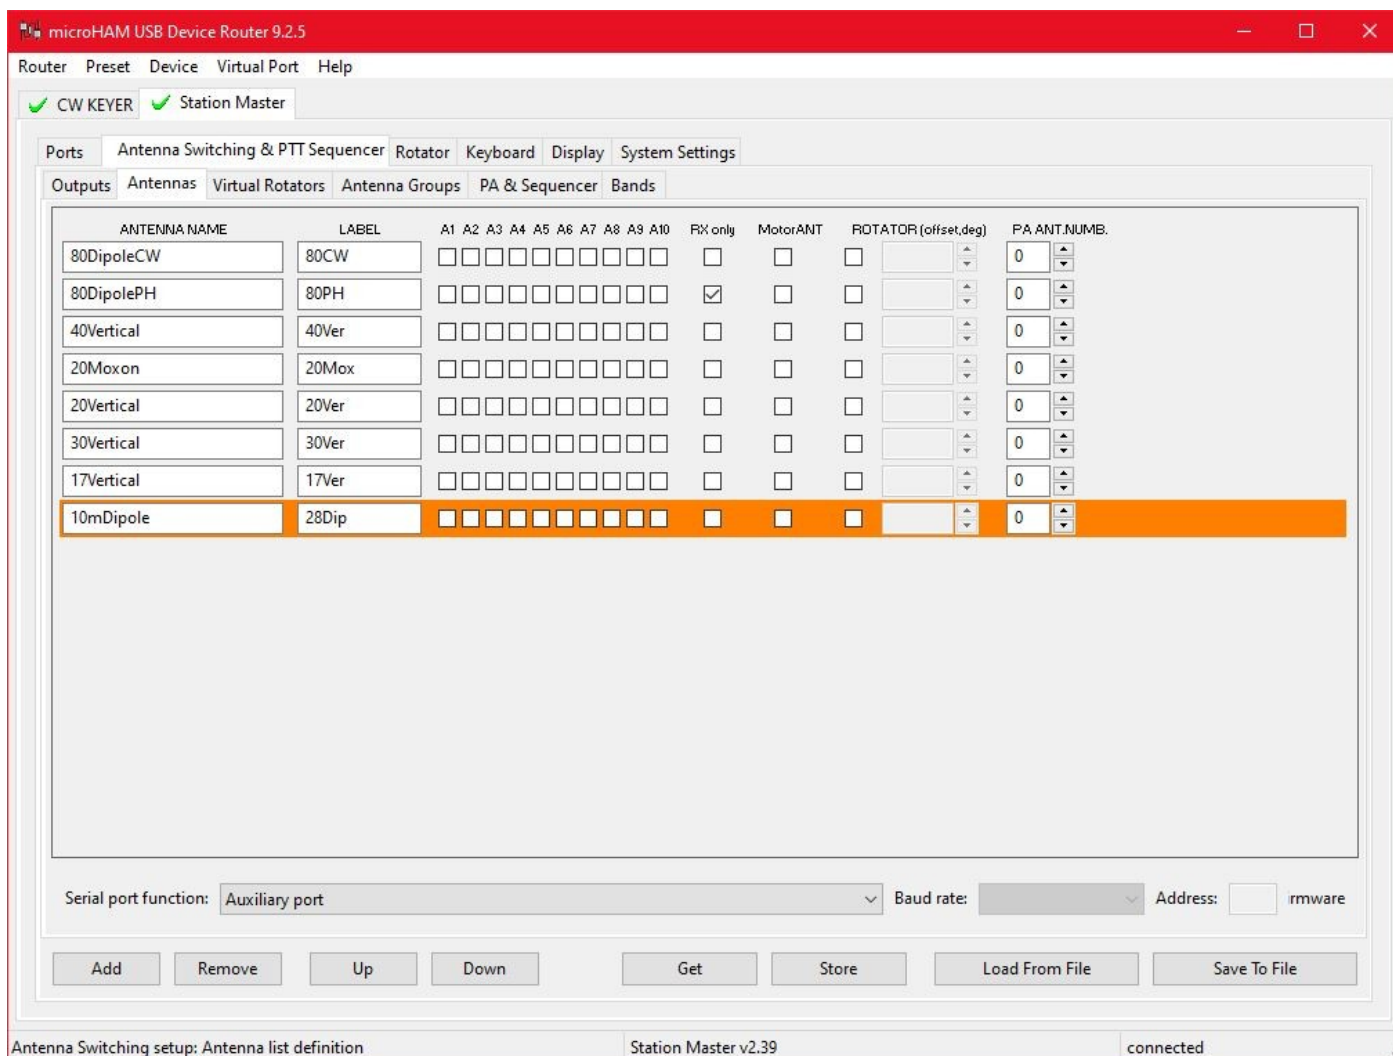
microHAM USB Device Router 9.2.5

Router Preset Device Virtual Port Help

CW KEYER Station Master

Ports Antenna Switching & PTT Sequencer Rotator Keyboard Display System Settings

Outputs Antennas Virtual Rotators Antenna Groups PA & Sequencer Bands

| ANTENNA NAME | LABEL | A1 A2 A3 A4 A5 A6 A7 A8 A9 A10 | RX only | MotorANT | ROTATOR (offset,deg) | PA ANT.NUMB. |
|---|---|---|---|---|---|---|
| 80DipoleCW | 80CW | | | | | 0 |
| 80DipolePH | 80PH | | ☑ | | | 0 |
| 40Vertical | 40Ver | | | | | 0 |
| 20Moxon | 20Mox | | | | | 0 |
| 20Vertical | 20Ver | | | | | 0 |
| 30Vertical | 30Ver | | | | | 0 |
| 17Vertical | 17Ver | | | | | 0 |
| 10mDipole | 28Dip | | | | | 0 |

Serial port function: Auxiliary port Baud rate: Address: rmware

Add Remove Up Down Get Store Load From File Save To File

Antenna Switching setup: Antenna list definition Station Master v2.39 connected